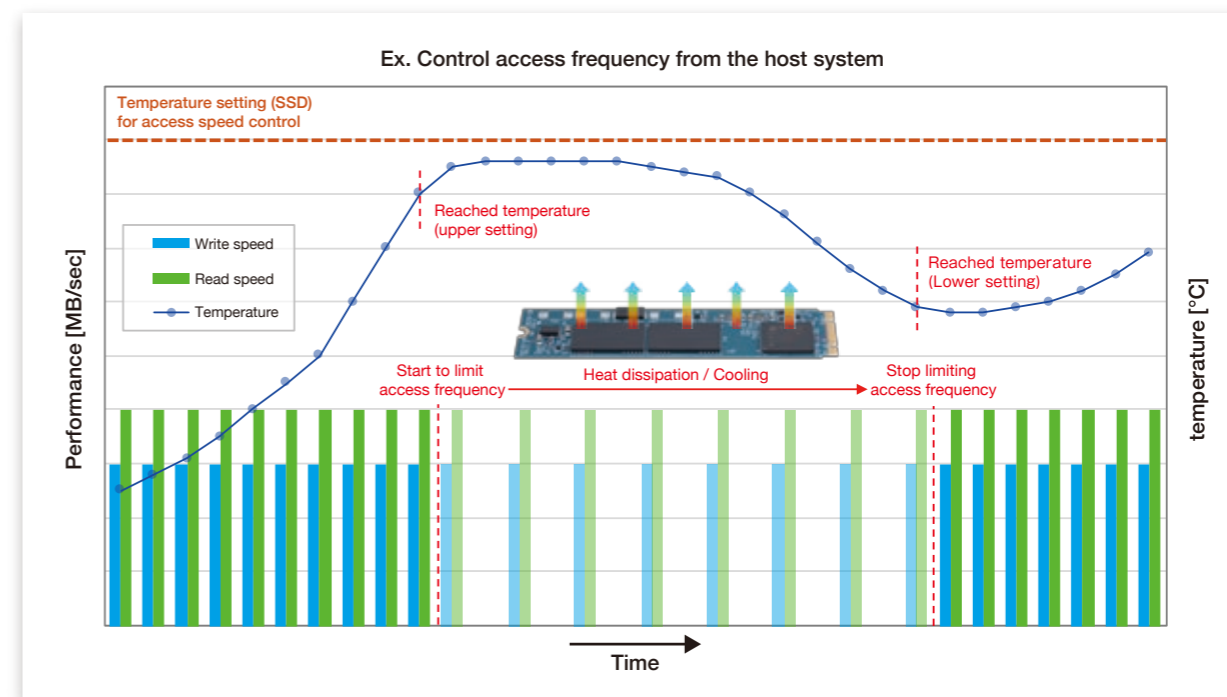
Ex. Control access frequency from the host system

Temperature setting (SSD) for access speed control

Reached temperature (upper setting)

Write speed
Read speed
Temperature

Reached temperature (Lower setting)

Performance [MB/sec]

temperature [°C]

Start to limit access frequency

Heat dissipation / Cooling

Stop limiting access frequency

Time